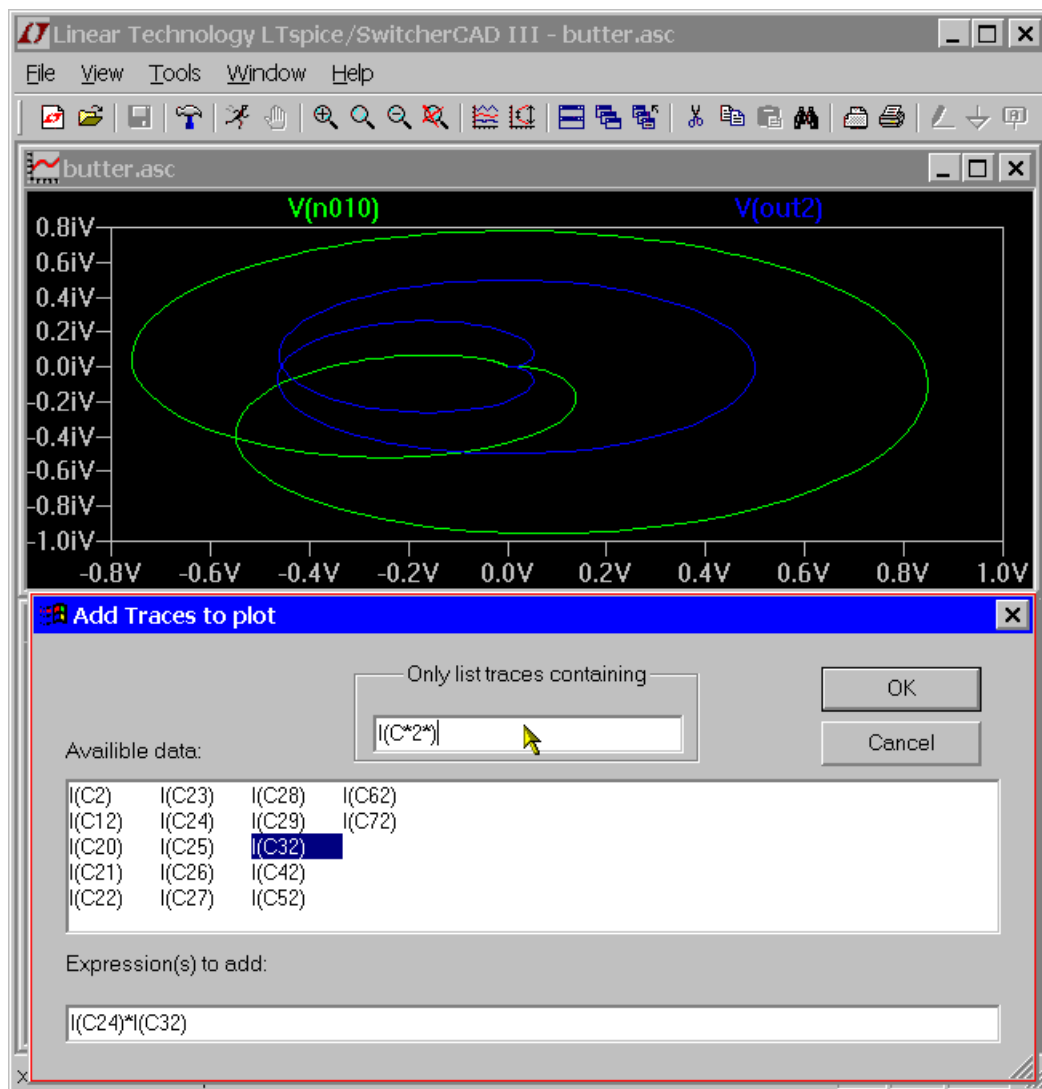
Linear Technology LTspice/SwitcherCAD III - butter.asc

File View Tools Window Help

butter.asc

V(n010) V(out2)

0.8iV
0.6iV
0.4iV
0.2iV
0.0iV
-0.2iV
-0.4iV
-0.6iV
-0.8iV
-1.0iV

-0.8V -0.6V -0.4V -0.2V 0.0V 0.2V 0.4V 0.6V 0.8V 1.0V

Add Traces to plot

Only list traces containing

I(C*2*)

OK

Cancel

Availible data:

| | | | |
|---|---|---|---|
| I(C2) | I(C23) | I(C28) | I(C62) |
| I(C12) | I(C24) | I(C29) | I(C72) |
| I(C20) | I(C25) | I(C32) | |
| I(C21) | I(C26) | I(C42) | |
| I(C22) | I(C27) | I(C52) | |

Expression(s) to add:

I(C24)*I(C32)